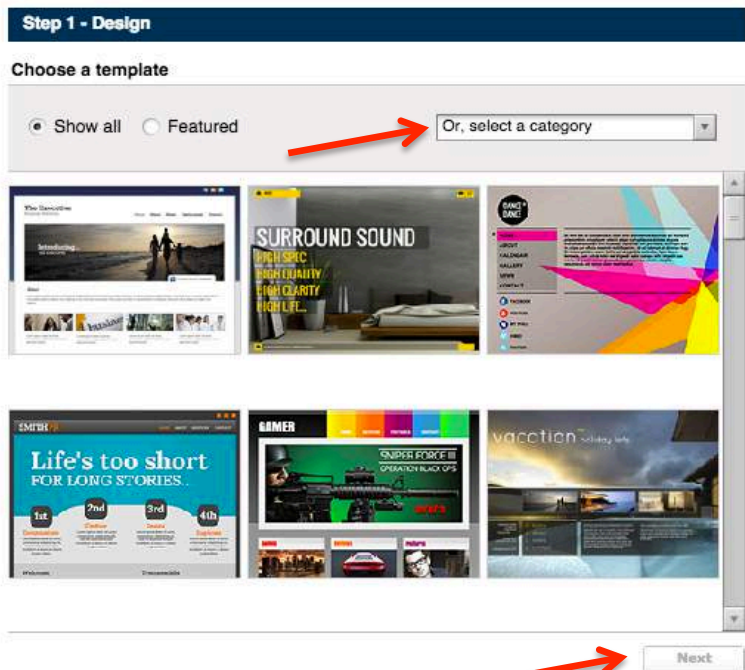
Step 1 - Design

Choose a template

Show all Featured

Or, select a category

The Executive

Introducing...

SURROUND SOUND
HIGH SPEC
HIGH QUALITY
HIGH CLARITY
HIGH LIFE...

DANCE DANCE

HOME
ABOUT
CALENDAR
GALLERY
NEWS
CONTACT

SMITH

Life's too short
FOR LONG STORIES..

1st
2nd
3rd
4th

GAMER

SNIPER FORCE III
OPERATION BLACK OPS

vacation holiday info

Next